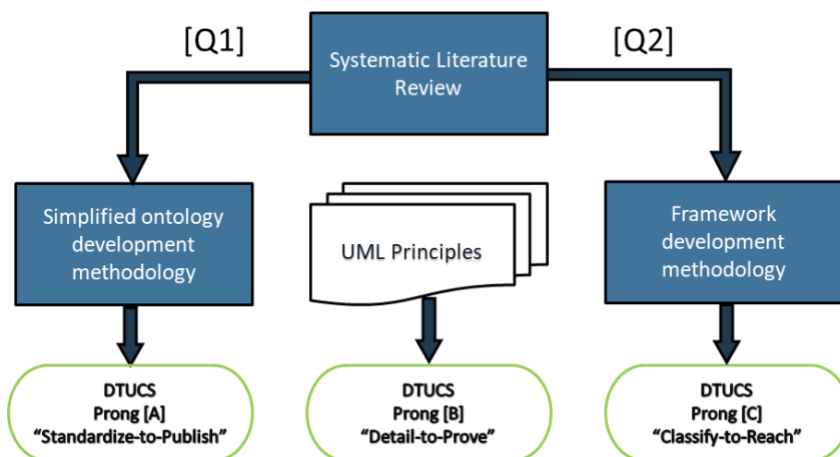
[Q1]

Systematic Literature Review

[Q2]

Simplified ontology development methodology

UML Principles

Framework development methodology

DTUCS
Prong [A]
"Standardize-to-Publish"

DTUCS
Prong [B]
"Detail-to-Prove"

DTUCS
Prong [C]
"Classify-to-Reach"